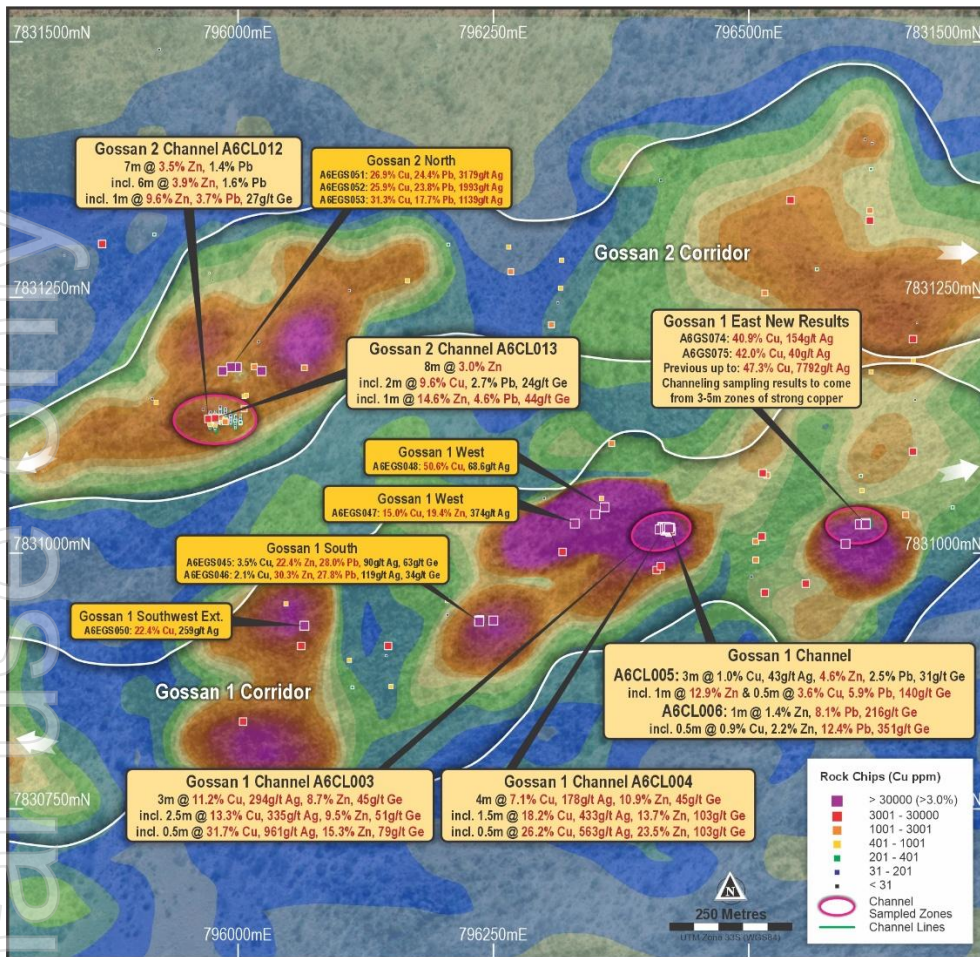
7831500mN 796000mE 796250mE 796500mE 7831500mN

Gossan 2 Channel A6CL012
7m @ 3.5% Zn, 1.4% Pb
incl. 6m @ 3.9% Zn, 1.6% Pb
incl. 1m @ 9.6% Zn, 3.7% Pb, 27g/t Ge

Gossan 2 North
A6EGS051: 26.9% Cu, 24.4% Pb, 3179g/t Ag
A6EGS052: 25.9% Cu, 23.8% Pb, 1993g/t Ag
A6EGS053: 31.3% Cu, 17.7% Pb, 1139g/t Ag

Gossan 2 Corridor

7831250mN 7831250mN

Gossan 1 East New Results
A6GS074: 40.9% Cu, 154g/t Ag
A6GS075: 42.0% Cu, 40g/t Ag
Previous up to: 47.3% Cu, 7792g/t Ag
Channeling sampling results to come from 3-5m zones of strong copper

Gossan 2 Channel A6CL013
8m @ 3.0% Zn
incl. 2m @ 9.6% Cu, 2.7% Pb, 24g/t Ge
incl. 1m @ 14.6% Zn, 4.6% Pb, 44g/t Ge

Gossan 1 West
A6EGS048: 50.6% Cu, 68.6g/t Ag

Gossan 1 West
A6EGS047: 15.0% Cu, 19.4% Zn, 374g/t Ag

7831000mN 7831000mN

Gossan 1 South
A6EGS045: 3.5% Cu, 22.4% Zn, 28.0% Pb, 90g/t Ag, 63g/t Ge
A6EGS046: 2.1% Cu, 30.3% Zn, 27.8% Pb, 119g/t Ag, 34g/t Ge

Gossan 1 Southwest Ext.
A6EGS050: 22.4% Cu, 259g/t Ag

Gossan 1 Corridor

Gossan 1 Channel
A6CL005: 3m @ 1.0% Cu, 43g/t Ag, 4.6% Zn, 2.5% Pb, 31g/t Ge
incl. 1m @ 12.9% Zn & 0.5m @ 3.6% Cu, 5.9% Pb, 140g/t Ge
A6CL006: 1m @ 1.4% Zn, 8.1% Pb, 216g/t Ge
incl. 0.5m @ 0.9% Cu, 2.2% Zn, 12.4% Pb, 351g/t Ge

7830750mN

Gossan 1 Channel A6CL003
3m @ 11.2% Cu, 294g/t Ag, 8.7% Zn, 45g/t Ge
incl. 2.5m @ 13.3% Cu, 335g/t Ag, 9.5% Zn, 51g/t Ge
incl. 0.5m @ 31.7% Cu, 961g/t Ag, 15.3% Zn, 79g/t Ge

Gossan 1 Channel A6CL004
4m @ 7.1% Cu, 178g/t Ag, 10.9% Zn, 45g/t Ge
incl. 1.5m @ 18.2% Cu, 433g/t Ag, 13.7% Zn, 103g/t Ge
incl. 0.5m @ 26.2% Cu, 563g/t Ag, 23.5% Zn, 103g/t Ge

Rock Chips (Cu ppm)
> 30000 (>3.0%)
3001 - 30000
1001 - 3001
401 - 1001
201 - 401
31 - 201
< 31
Channel Sampled Zones
Channel Lines

N
250 Metres
UTM Zone 33S (WGS84)

796000mE 796250mE